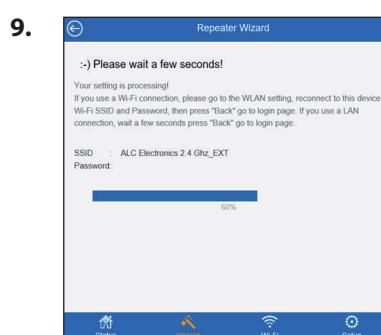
9.

Repeater Wizard

:-) Please wait a few seconds!

Your setting is processing!
If you use a Wi-Fi connection, please go to the WLAN setting, reconnect to this device Wi-Fi SSID and Password, then press "Back" go to login page. If you use a LAN connection, wait a few seconds press "Back" go to login page.

SSID : ALC Electronics 2.4 Ghz_EXT
Password:

60%

Status Wizard Wi-Fi Setup